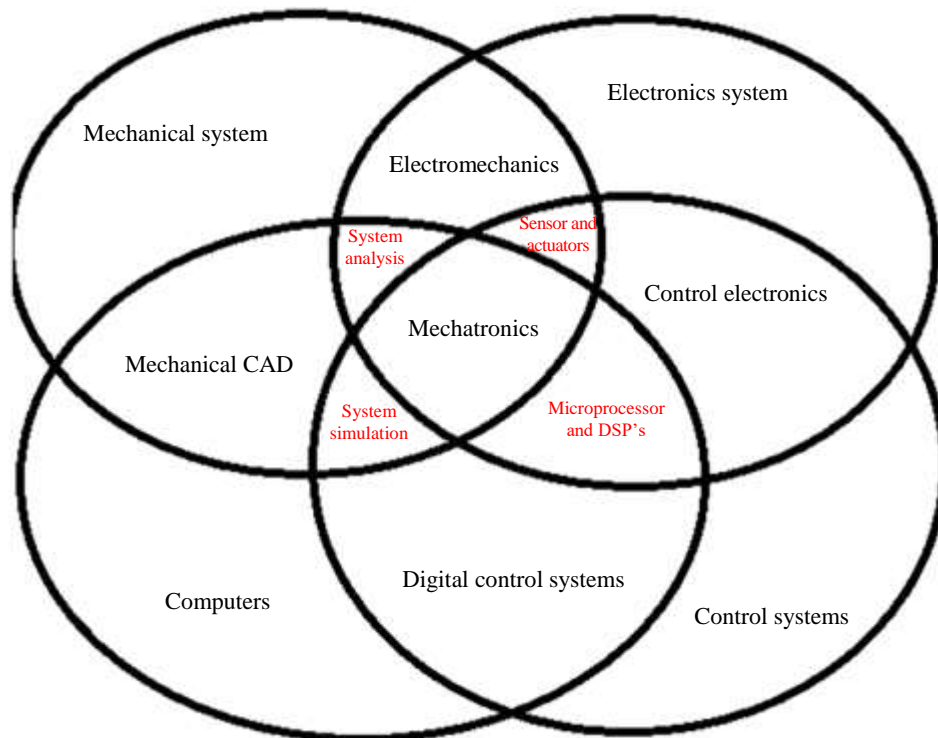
Electronics system

Mechanical system

Electromechanics

Sensor and actuators

System analysis

Control electronics

Mechatronics

Mechanical CAD

System simulation

Microprocessor and DSP’s

Digital control systems

Computers

Control systems